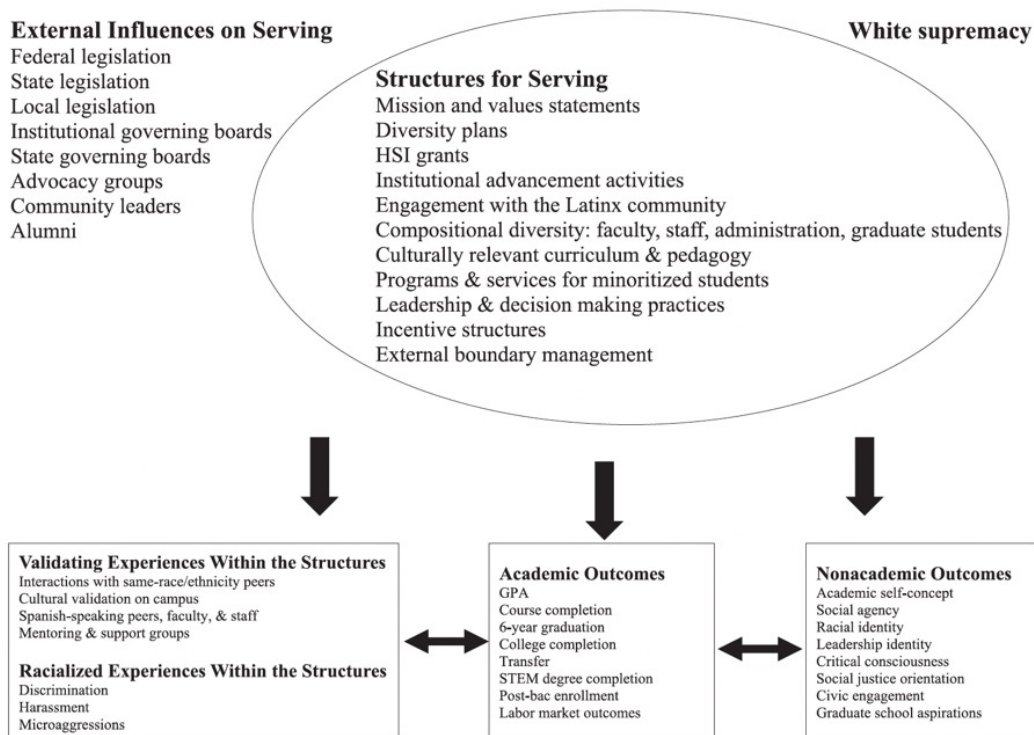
**External Influences on Serving**
Federal legislation
State legislation
Local legislation
Institutional governing boards
State governing boards
Advocacy groups
Community leaders
Alumni

**White supremacy**

**Structures for Serving**
Mission and values statements
Diversity plans
HSI grants
Institutional advancement activities
Engagement with the Latinx community
Compositional diversity: faculty, staff, administration, graduate students
Culturally relevant curriculum & pedagogy
Programs & services for minoritized students
Leadership & decision making practices
Incentive structures
External boundary management

**Validating Experiences Within the Structures**
Interactions with same-race/ethnicity peers
Cultural validation on campus
Spanish-speaking peers, faculty, & staff
Mentoring & support groups

**Racialized Experiences Within the Structures**
Discrimination
Harassment
Microaggressions

**Academic Outcomes**
GPA
Course completion
6-year graduation
College completion
Transfer
STEM degree completion
Post-bac enrollment
Labor market outcomes

**Nonacademic Outcomes**
Academic self-concept
Social agency
Racial identity
Leadership identity
Critical consciousness
Social justice orientation
Civic engagement
Graduate school aspirations